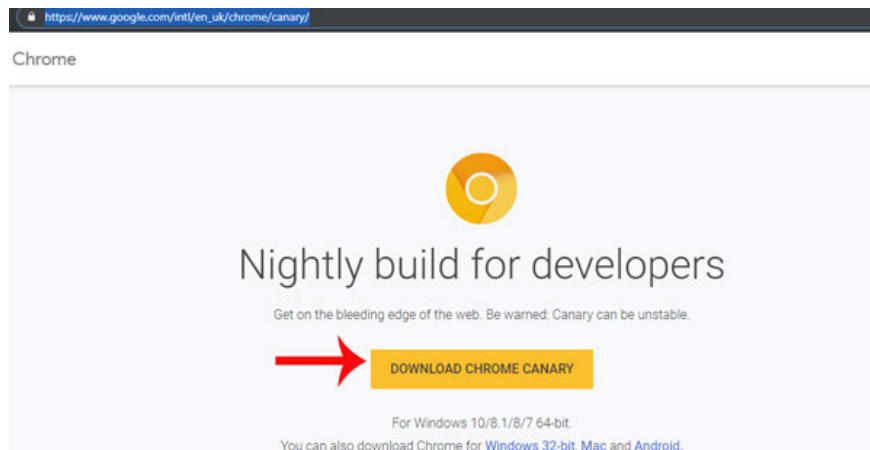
https://www.google.com/intl/en_uk/chrome/canary/

Chrome

Nightly build for developers

Get on the bleeding edge of the web. Be warned: Canary can be unstable.

DOWNLOAD CHROME CANARY

For Windows 10/8.1/8/7 64-bit.

You can also download Chrome for Windows 32-bit, Mac and Android.